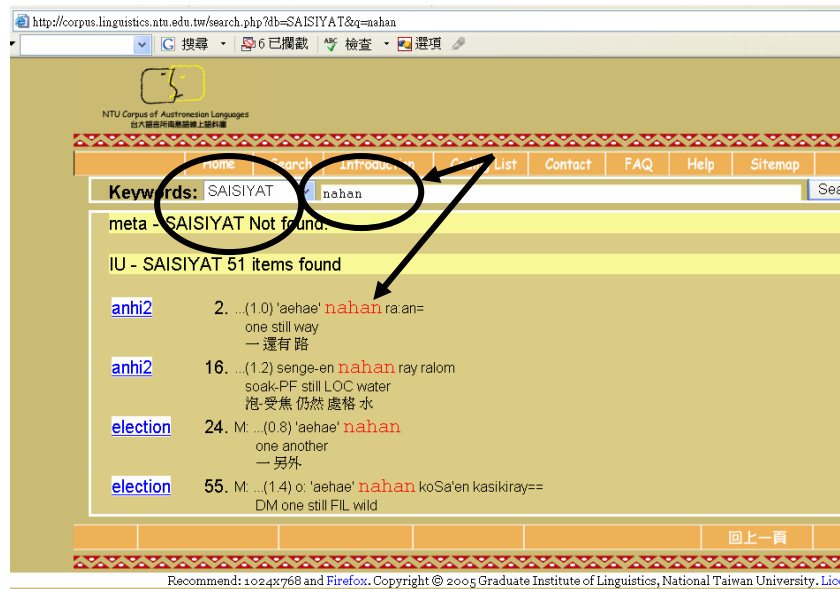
http://corpus.linguistics.ntu.edu.tw/search.php?db=SAISIYAT&q=nahan

G 搜尋 6 已攔截 檢查 選項

NTU Corpus of Austronesian Languages
台大語言所南島語線上語料庫

Home Search Introduction Corpus List Contact FAQ Help Sitemap

Keywords: SAISIYAT nahan Sea

meta - SAISIYAT Not found.

IU - SAISIYAT 51 items found

anhi2 2. ...(1.0) 'aehae' nahan ra:an=
one still way
一 還有 路

anhi2 16. ...(1.2) senge-en nahan ray ralom
soak-PF still LOC water
泡-受焦 仍然 處格 水

election 24. M: ...(0.8) 'aehae' nahan
one another
一 另外

election 55. M: ...(1.4) o: 'aehae' nahan koSa'en kasikiray==
DM one still FIL wild

回上一頁

Recommend: 1024x768 and Firefox. Copyright © 2005 Graduate Institute of Linguistics, National Taiwan University. Lic